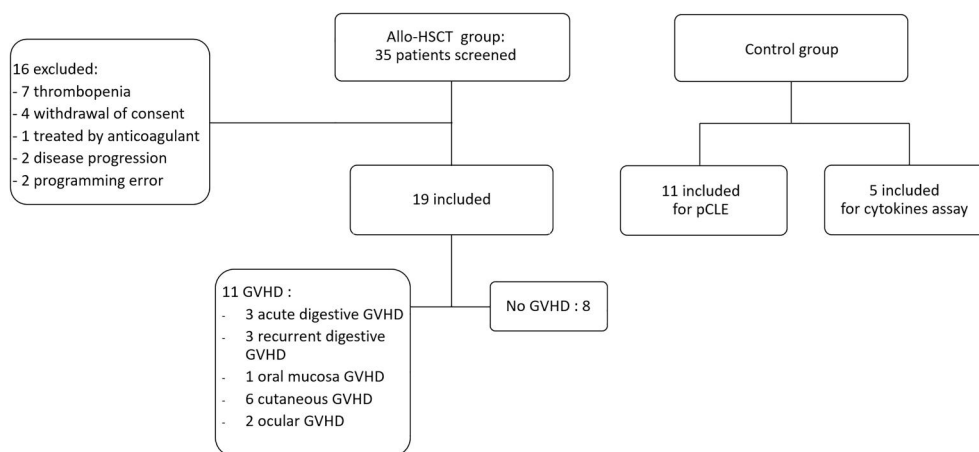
Allo-HSCT group:
35 patients screened

16 excluded:
- 7 thrombopenia
- 4 withdrawal of consent
- 1 treated by anticoagulant
- 2 disease progression
- 2 programming error

19 included

11 GVHD :
- 3 acute digestive GVHD
- 3 recurrent digestive GVHD
- 1 oral mucosa GVHD
- 6 cutaneous GVHD
- 2 ocular GVHD

No GVHD : 8

Control group

11 included for pCLE

5 included for cytokines assay